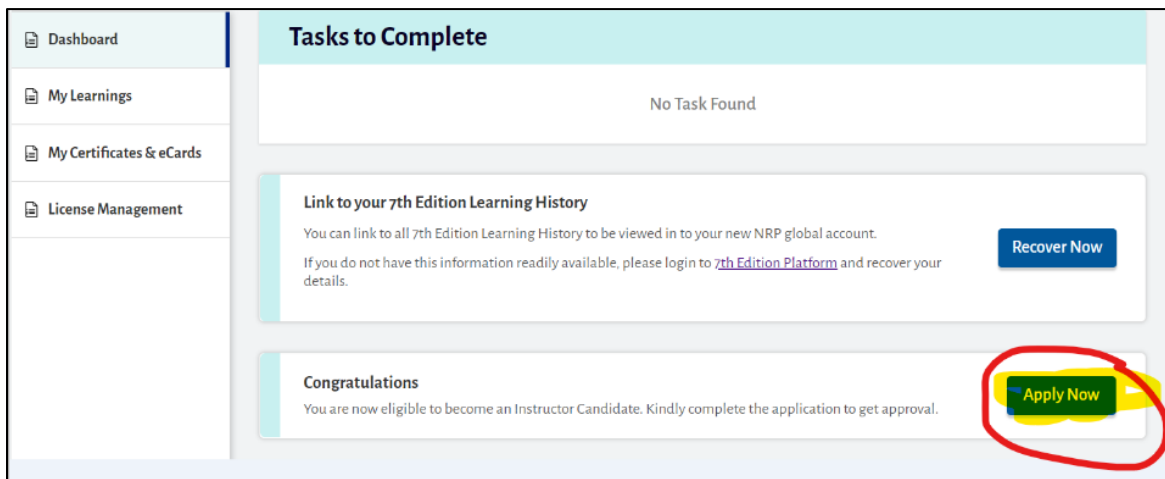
Dashboard

My Learnings

My Certificates & eCards

License Management

Tasks to Complete

No Task Found

Link to your 7th Edition Learning History

You can link to all 7th Edition Learning History to be viewed in to your new NRP global account.

If you do not have this information readily available, please login to 7th Edition Platform and recover your details.

Recover Now

Congratulations

You are now eligible to become an Instructor Candidate. Kindly complete the application to get approval.

Apply Now